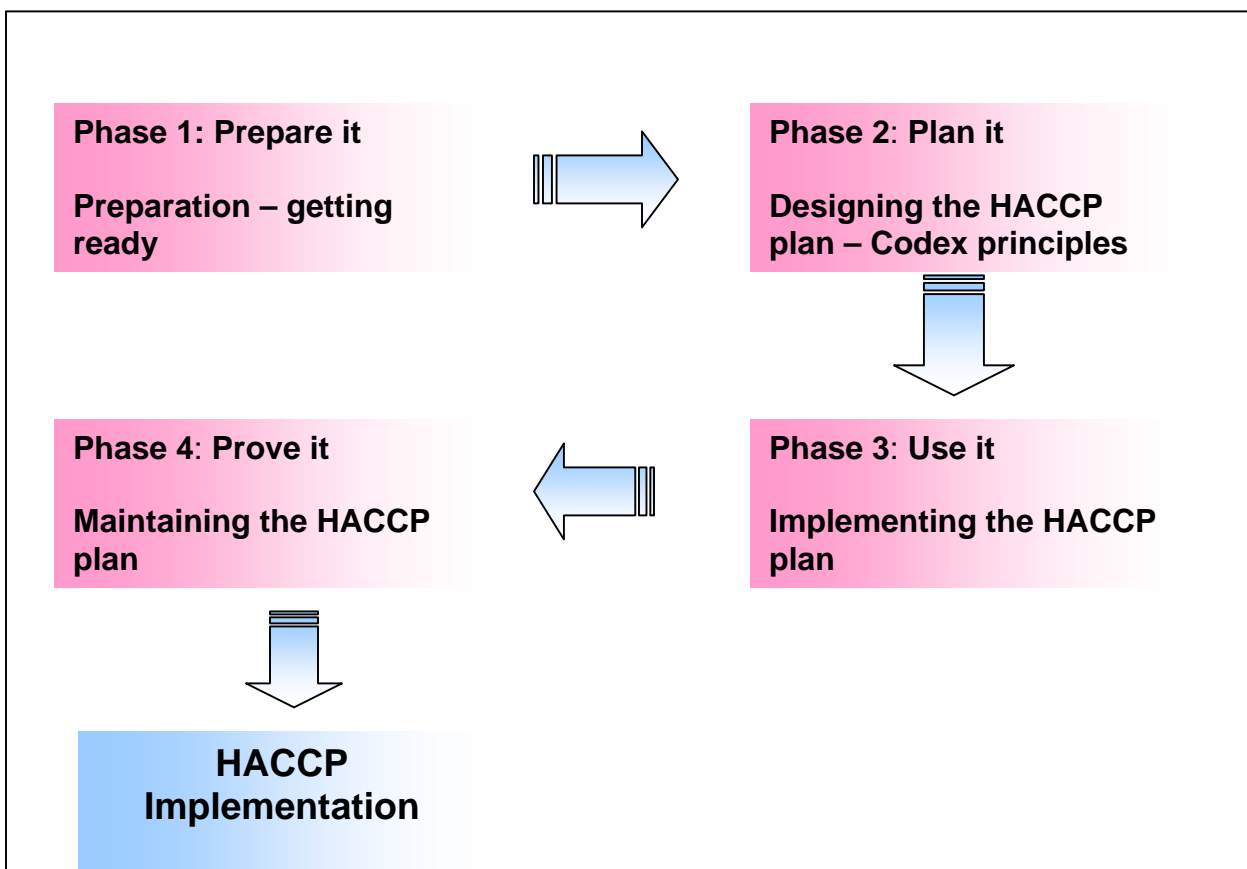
Phase 1: Prepare it

Preparation – getting ready

Phase 2: Plan it

Designing the HACCP plan – Codex principles

Phase 3: Use it

Implementing the HACCP plan

Phase 4: Prove it

Maintaining the HACCP plan

HACCP Implementation